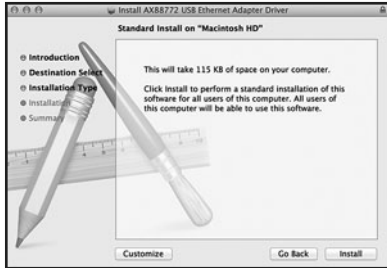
Install AX88772 USB Ethernet Adapter Driver

Standard Install on "Macintosh HD"

Introduction
Destination Select
Installation Type
Installation
Summary

This will take 115 KB of space on your computer.

Click Install to perform a standard installation of this software for all users of this computer. All users of this computer will be able to use this software.

Customize

Go Back

Install